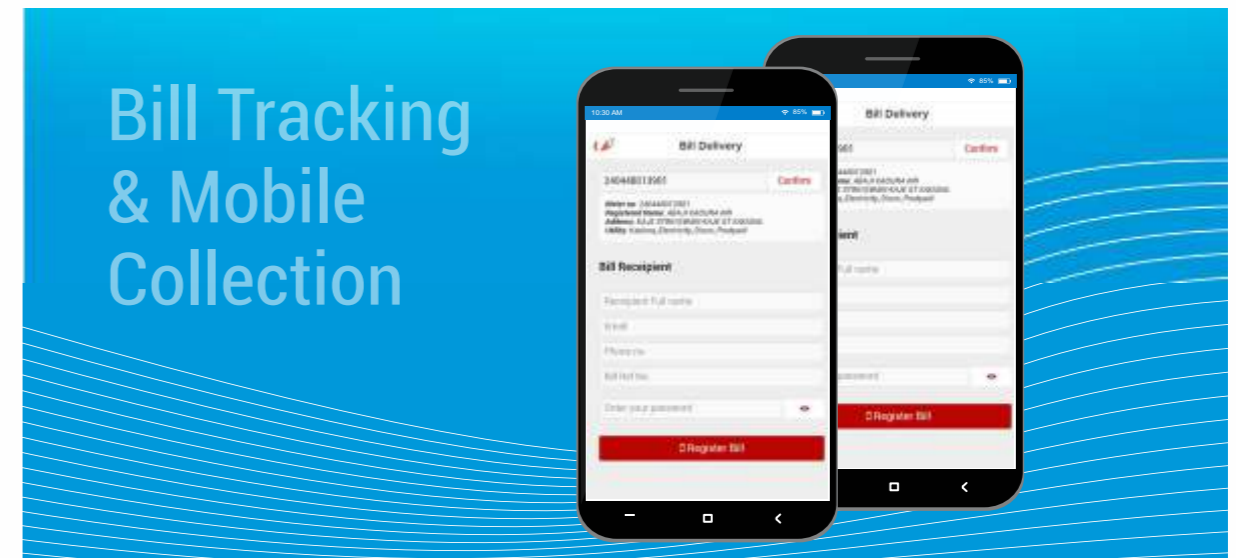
Bill Tracking & Mobile Collection

10:30 AM
85%
Bill Delivery
240448013981
Confirm
Meter no: 240448013981
Registered Name: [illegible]
Address: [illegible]
Utility: Kaduna, Electricity, Disco, Postpaid
Bill Recepient
Recepient Full name
Email
Phone no
Bill Hol ho.
Enter your password
Register Bill

85%
Bill Delivery
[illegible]981
Confirm
Register Bill